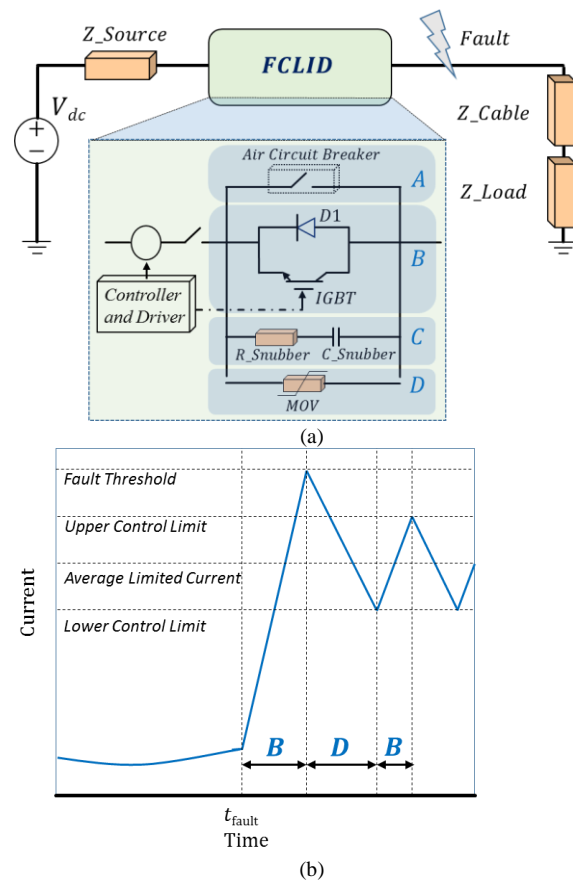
Z_Source
FCLID
Fault
$V_{dc}$
Z_Cable
Z_Load
Air Circuit Breaker
A
D1
B
Controller and Driver
IGBT
C
R_Snubber
C_Snubber
D
MOV
(a)
Fault Threshold
Upper Control Limit
Average Limited Current
Lower Control Limit
Current
B
D
B
$t_{\text{fault}}$
Time
(b)